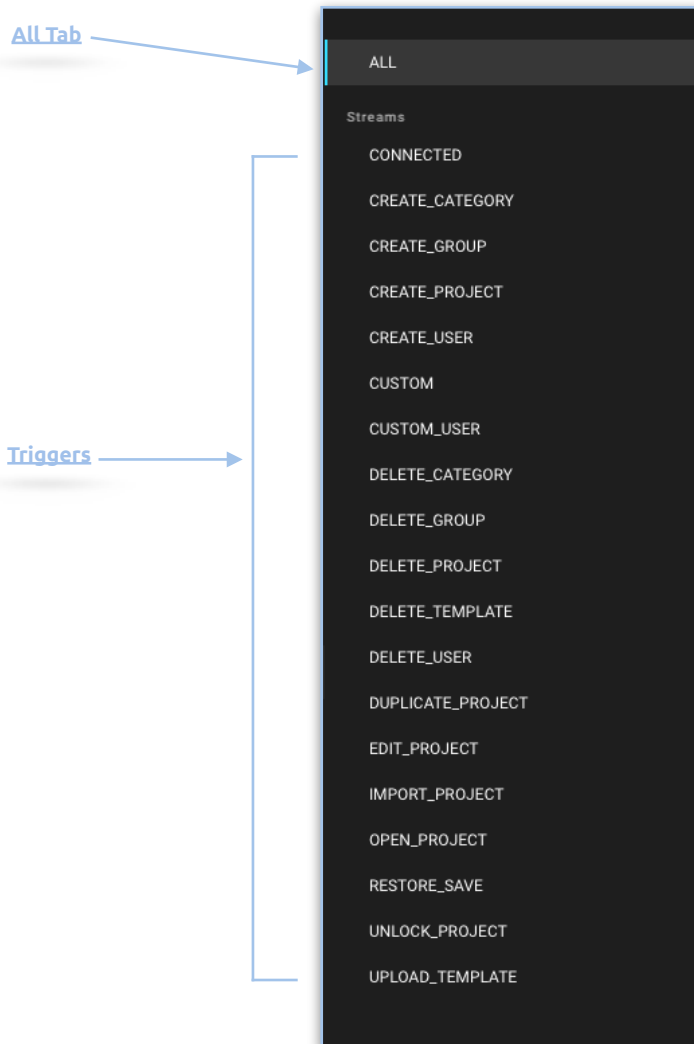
All Tab

ALL

Streams

CONNECTED

CREATE_CATEGORY

CREATE_GROUP

CREATE_PROJECT

CREATE_USER

CUSTOM

CUSTOM_USER

Triggers

DELETE_CATEGORY

DELETE_GROUP

DELETE_PROJECT

DELETE_TEMPLATE

DELETE_USER

DUPLICATE_PROJECT

EDIT_PROJECT

IMPORT_PROJECT

OPEN_PROJECT

RESTORE_SAVE

UNLOCK_PROJECT

UPLOAD_TEMPLATE